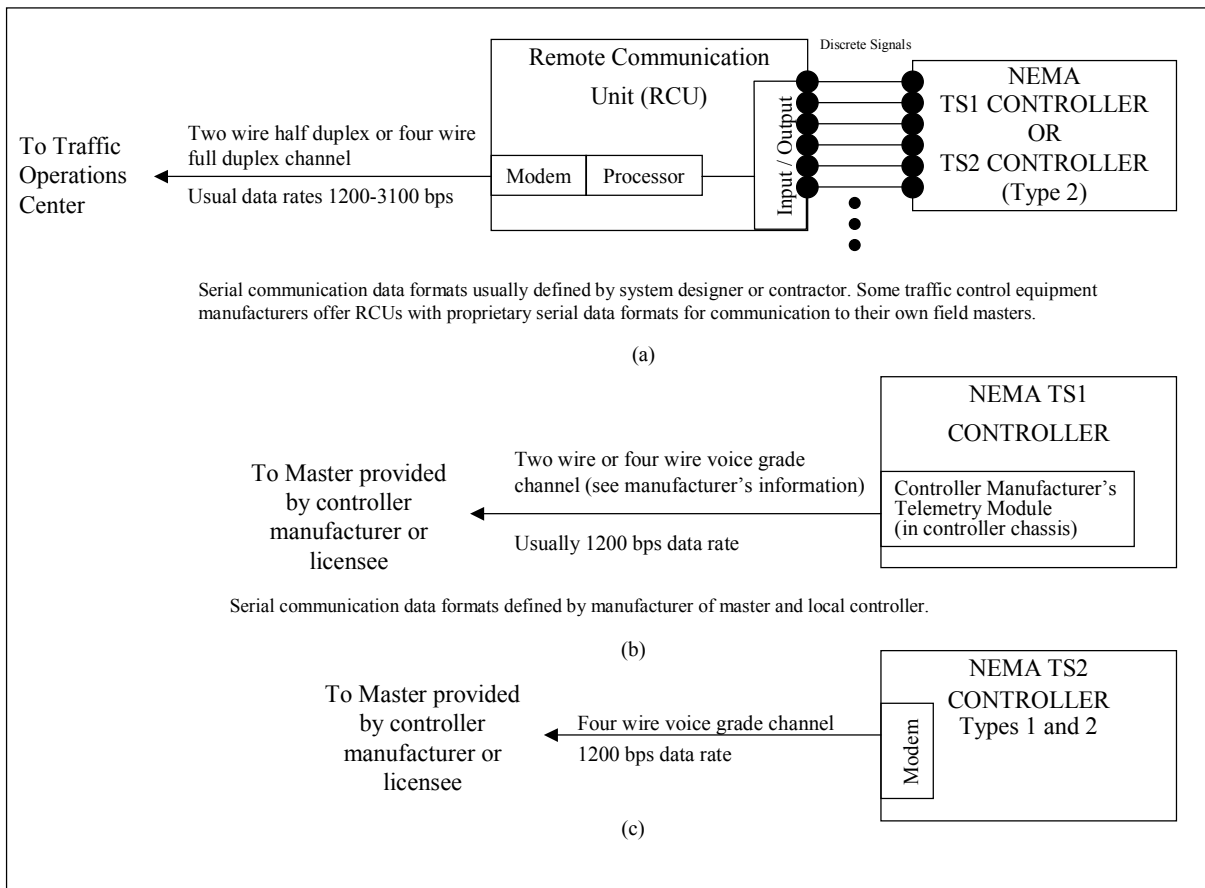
Remote Communication Unit (RCU)

Discrete Signals

NEMA TS1 CONTROLLER OR TS2 CONTROLLER (Type 2)

To Traffic Operations Center

Two wire half duplex or four wire full duplex channel

Usual data rates 1200-3100 bps

Modem

Processor

Input / Output

Serial communication data formats usually defined by system designer or contractor. Some traffic control equipment manufacturers offer RCUs with proprietary serial data formats for communication to their own field masters.

(a)

NEMA TS1

CONTROLLER

To Master provided by controller manufacturer or licensee

Two wire or four wire voice grade channel (see manufacturer's information)

Usually 1200 bps data rate

Controller Manufacturer's Telemetry Module (in controller chassis)

Serial communication data formats defined by manufacturer of master and local controller.

(b)

NEMA TS2 CONTROLLER Types 1 and 2

To Master provided by controller manufacturer or licensee

Four wire voice grade channel

1200 bps data rate

Modem

(c)